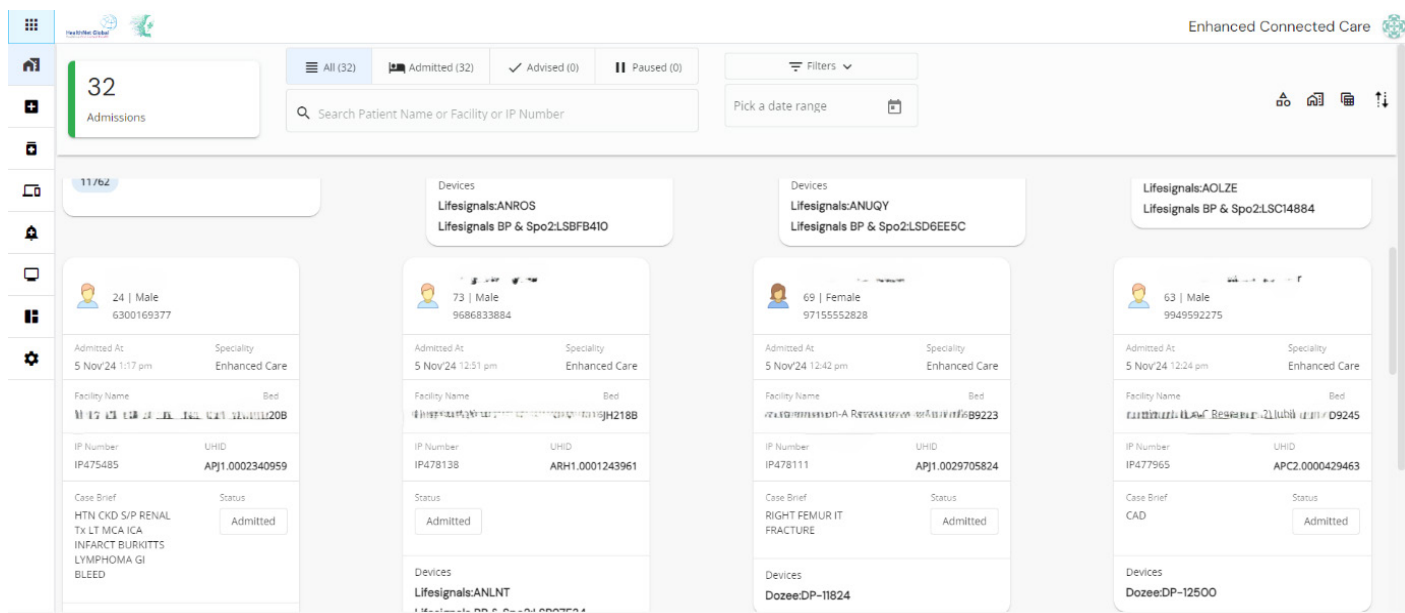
Enhanced Connected Care

32
Admissions

All (32) | Admitted (32) | Advised (0) | Paused (0)

Search Patient Name or Facility or IP Number

Filters

Pick a date range

11762

Devices
Lifesignals:ANROS
Lifesignals BP & Spo2:LSBFB410

Devices
Lifesignals:ANUQY
Lifesignals BP & Spo2:LSD6EE5C

Lifesignals:AOLZE
Lifesignals BP & Spo2:LSC14884

24 | Male
6300169377

Admitted At
5 Nov'24 1:17 pm

Speciality
Enhanced Care

Facility Name
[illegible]

Bed
20B

IP Number
IP475485

UHID
APJ1.0002340959

Case Brief
HTN CKD S/P RENAL Tx LT MCA ICA INFARCT BURKITTS LYMPHOMA GI BLEED

Status
Admitted

73 | Male
9686833884

Admitted At
5 Nov'24 12:51 pm

Speciality
Enhanced Care

Facility Name
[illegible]

Bed
JH218B

IP Number
IP478138

UHID
ARH1.0001243961

Status
Admitted

Devices
Lifesignals:ANLNT
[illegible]

69 | Female
97155552828

Admitted At
5 Nov'24 12:42 pm

Speciality
Enhanced Care

Facility Name
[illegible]

Bed
B9223

IP Number
IP478111

UHID
APJ1.0029705824

Case Brief
RIGHT FEMUR IT FRACTURE

Status
Admitted

Devices
Dozee:DP-11824

63 | Male
9949592275

Admitted At
5 Nov'24 12:24 pm

Speciality
Enhanced Care

Facility Name
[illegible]

Bed
D9245

IP Number
IP477965

UHID
APC2.0000429463

Case Brief
CAD

Status
Admitted

Devices
Dozee:DP-12500